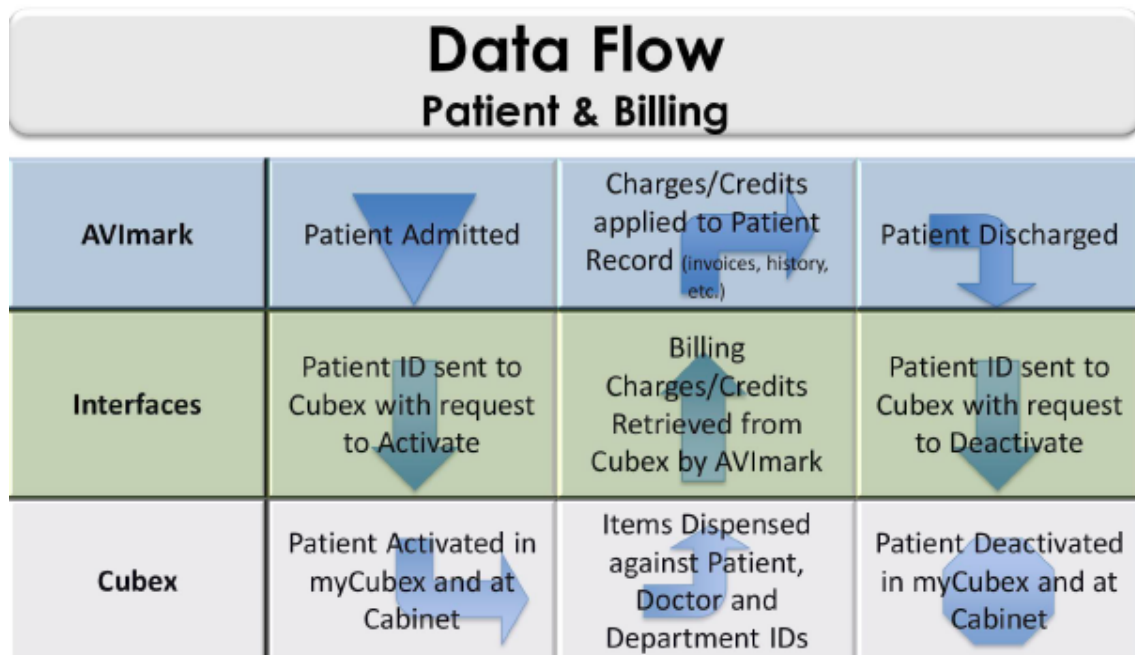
Data Flow
Patient & Billing

| AVImark | Patient Admitted | Charges/Credits applied to Patient Record (invoices, history, etc.) | Patient Discharged |
|---|---|---|---|
| Interfaces | Patient ID sent to Cubex with request to Activate | Billing Charges/Credits Retrieved from Cubex by AVImark | Patient ID sent to Cubex with request to Deactivate |
| Cubex | Patient Activated in myCubex and at Cabinet | Items Dispensed against Patient, Doctor and Department IDs | Patient Deactivated in myCubex and at Cabinet |